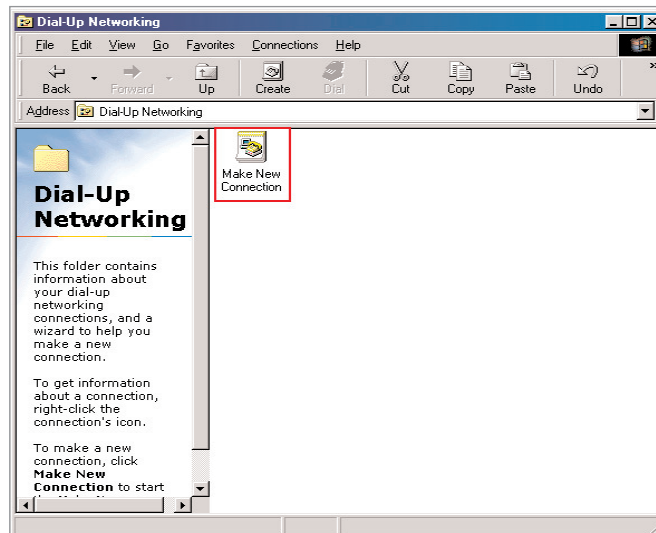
Dial-Up Networking

File Edit View Go Favorites Connections Help

Back Forward Up Create Dial Cut Copy Paste Undo

Address Dial-Up Networking

Dial-Up Networking

This folder contains information about your dial-up networking connections, and a wizard to help you make a new connection.

To get information about a connection, right-click the connection's icon.

To make a new connection, click **Make New Connection** to start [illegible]

Make New Connection